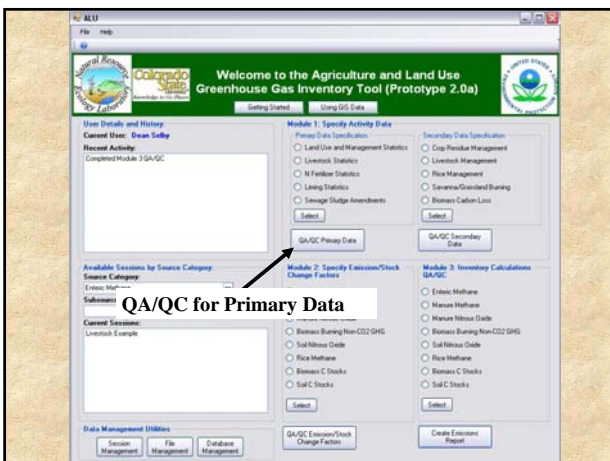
ALU
File Help

Natural Resource Ecology Laboratory
Colorado State
Welcome to the Agriculture and Land Use Greenhouse Gas Inventory Tool (Prototype 2.0a)
Getting Started
Using GIS Data

User Details and History:
Current User: Dean Selby
Recent Activity:
Completed Module 3 QA/QC

Module 1: Specify Activity Data
Primary Data Specification
Land Use and Management Statistics
Livestock Statistics
N Fertilizer Statistics
Liming Statistics
Sewage Sludge Amendments
Select
QA/QC Primary Data

Secondary Data Specification
Crop Residue Management
Livestock Management
Rice Management
Savanna/Grassland Burning
Biomass Carbon Loss
Select
QA/QC Secondary Data

Available Sessions by Source Category:
Source Category:
Enteric Methane
Subsource
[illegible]
Current Sessions:
Livestock Example

Module 2: Specify Emission/Stock Change Factors
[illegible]
Biomass Burning Non-CO2 GHG
Soil Nitrous Oxide
Rice Methane
Biomass C Stocks
Soil C Stocks
Select
QA/QC Emission/Stock Change Factors

Module 3: Inventory Calculations QA/QC
Enteric Methane
Manure Methane
Manure Nitrous Oxide
Biomass Burning Non-CO2 GHG
Soil Nitrous Oxide
Rice Methane
Biomass C Stocks
Soil C Stocks
Select
Create Emissions Report

QA/QC for Primary Data

Data Management Utilities
Session Management
File Management
Database Management